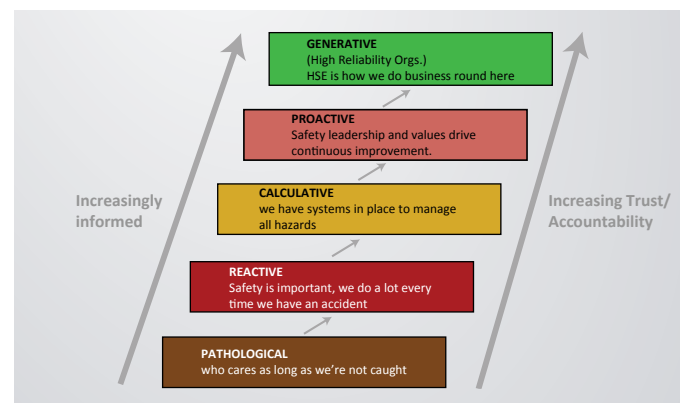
GENERATIVE
(High Reliability Orgs.)
HSE is how we do business round here

PROACTIVE
Safety leadership and values drive continuous improvement.

CALCULATIVE
we have systems in place to manage all hazards

REACTIVE
Safety is important, we do a lot every time we have an accident

PATHOLOGICAL
who cares as long as we're not caught

Increasingly informed

Increasing Trust/ Accountability